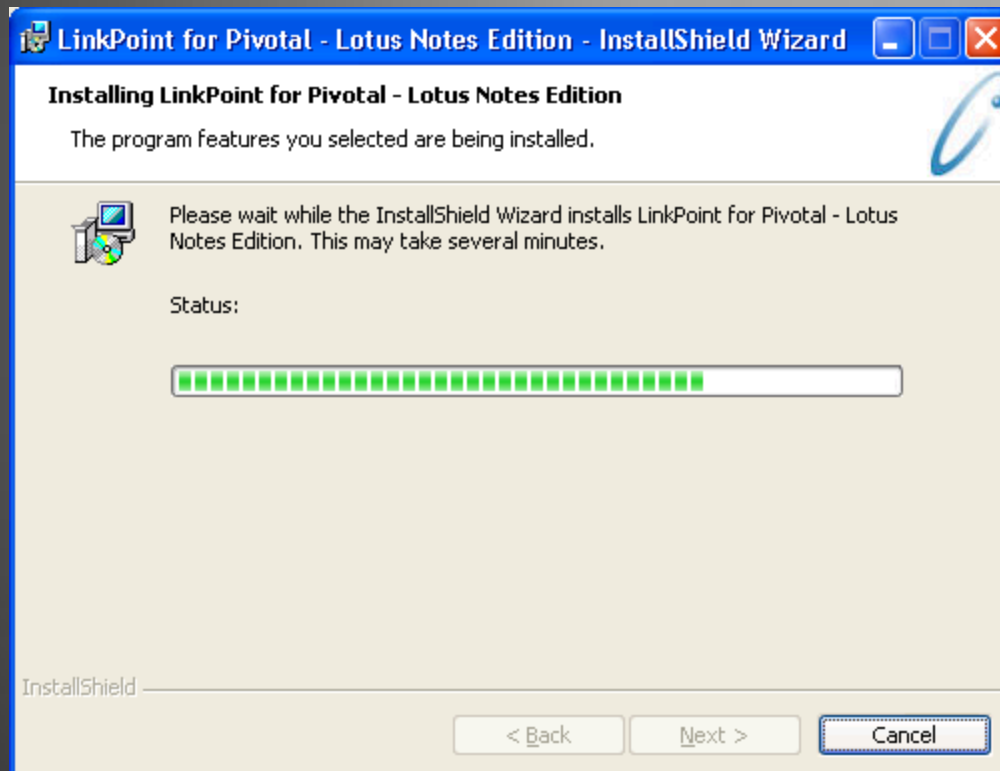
LinkPoint for Pivotal - Lotus Notes Edition - InstallShield Wizard

Installing LinkPoint for Pivotal - Lotus Notes Edition

The program features you selected are being installed.

Please wait while the InstallShield Wizard installs LinkPoint for Pivotal - Lotus Notes Edition. This may take several minutes.

Status:

InstallShield

< Back

Next >

Cancel